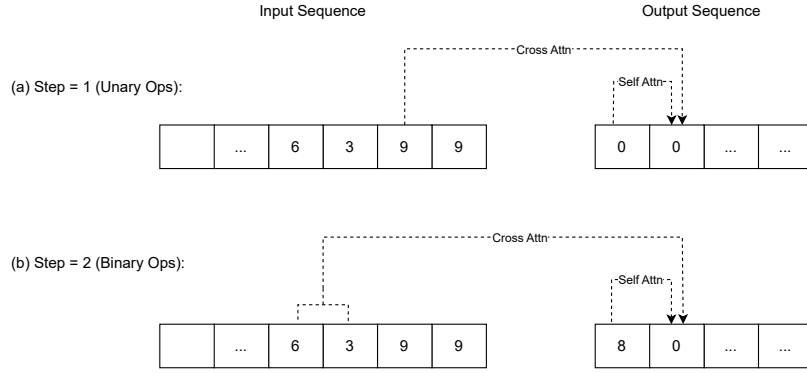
Input Sequence

Output Sequence

(a) Step = 1 (Unary Ops):

Cross Attn

Self Attn

| | ... | 6 | 3 | 9 | 9 |
|---|---|---|---|---|---|

| 0 | 0 | ... | ... |
|---|---|---|---|

(b) Step = 2 (Binary Ops):

Cross Attn

Self Attn

| | ... | 6 | 3 | 9 | 9 |
|---|---|---|---|---|---|

| 8 | 0 | ... | ... |
|---|---|---|---|